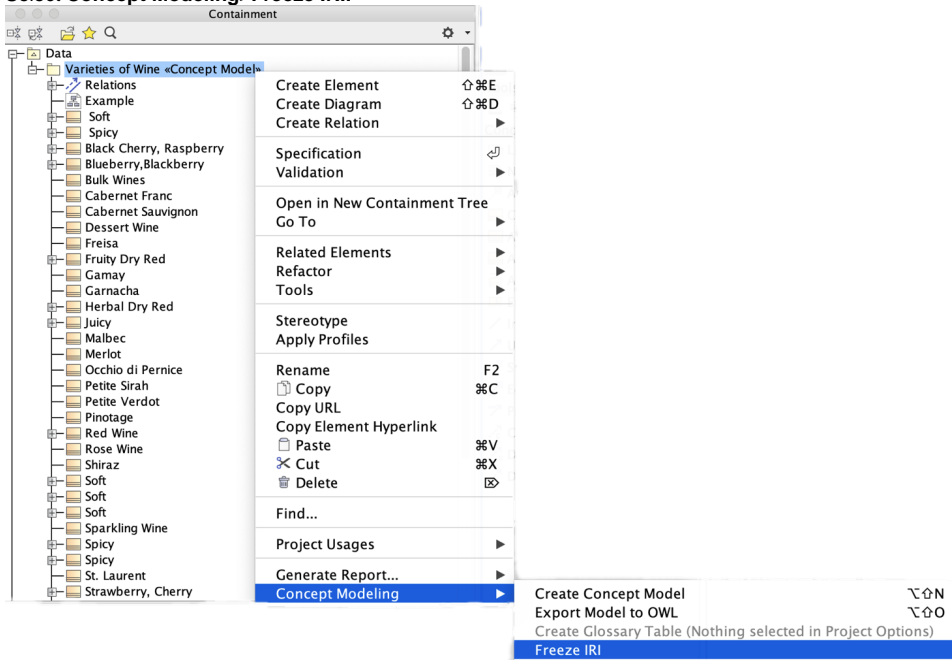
Containment

Data
Varieties of Wine «Concept Model»
Relations
Example
Soft
Spicy
Black Cherry, Raspberry
Blueberry,Blackberry
Bulk Wines
Cabernet Franc
Cabernet Sauvignon
Dessert Wine
Freisa
Fruity Dry Red
Gamay
Garnacha
Herbal Dry Red
Juicy
Malbec
Merlot
Occhio di Pernice
Petite Sirah
Petite Verdot
Pinotage
Red Wine
Rose Wine
Shiraz
Soft
Soft
Soft
Sparkling Wine
Spicy
Spicy
St. Laurent
Strawberry, Cherry

Create Element ⇧⌘E
Create Diagram ⇧⌘D
Create Relation ▶
Specification
Validation ▶
Open in New Containment Tree
Go To ▶
Related Elements ▶
Refactor ▶
Tools ▶
Stereotype
Apply Profiles
Rename F2
Copy ⌘C
Copy URL
Copy Element Hyperlink
Paste ⌘V
Cut ⌘X
Delete
Find...
Project Usages ▶
Generate Report... ▶
Concept Modeling ▶

Create Concept Model ⌥⇧N
Export Model to OWL ⌥⇧O
Create Glossary Table (Nothing selected in Project Options)
Freeze IRI